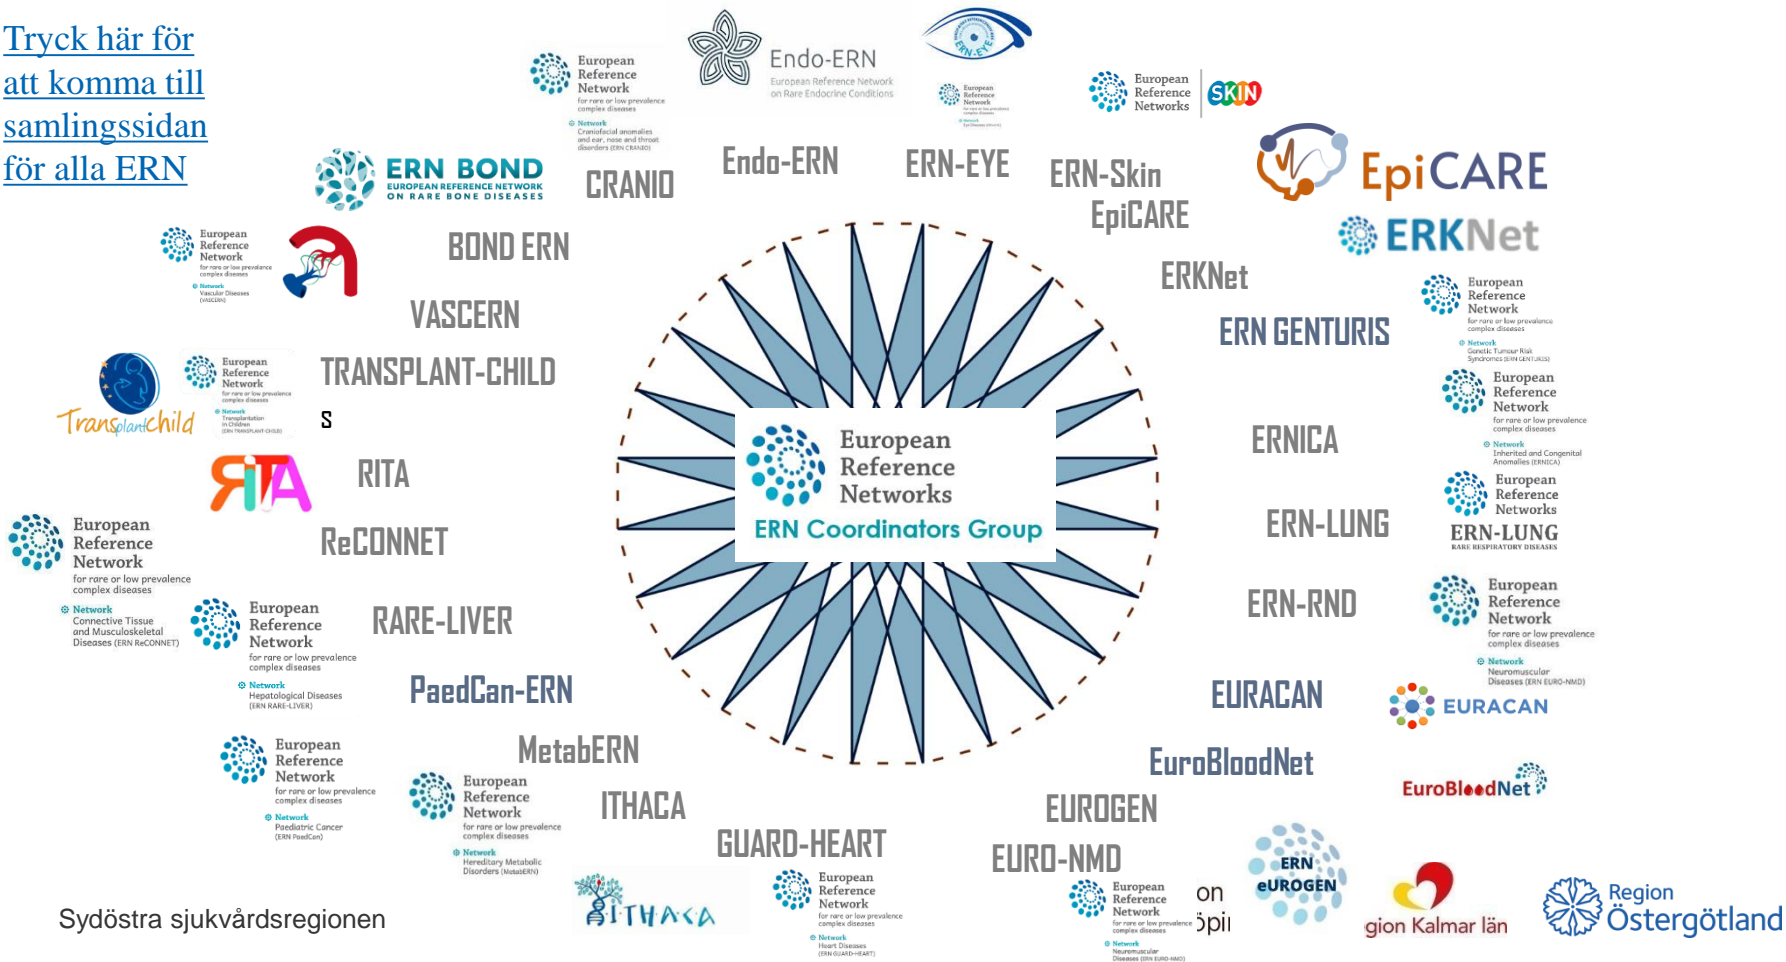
Tryck här för att komma till samlingssidan för alla ERN

European Reference Network
for rare or low prevalence complex diseases
Network
Craniofacial anomalies and ear, nose and throat disorders (ERN CRANIO)

Endo-ERN
European Reference Network on Rare Endocrine Conditions

ERN-EYE

European Reference Networks
SKIN

ERN BOND
EUROPEAN REFERENCE NETWORK ON RARE BONE DISEASES

CRANIO

Endo-ERN

ERN-EYE

ERN-Skin

EpiCARE

EpiCARE

ERKNet

European Reference Network
for rare or low prevalence complex diseases
Network
Vascular Diseases (VASCERN)

BOND ERN

ERKNet

VASCERN

ERN GENTURIS

European Reference Network
for rare or low prevalence complex diseases
Network
Genetic Tumour Risk Syndromes (ERN GENTURIS)

TransplantChild

European Reference Network
for rare or low prevalence complex diseases
Network
Transplantation in Children (ERN TRANSPLANT-CHILD)

TRANSPLANT-CHILD
S

European Reference Network
for rare or low prevalence complex diseases
Network
Inherited and Congenital Anomalies (ERNICA)

RITA

RITA

European Reference Networks
ERN Coordinators Group

ERNICA

European Reference Networks
ERN-LUNG
RARE RESPIRATORY DISEASES

ERN-LUNG

European Reference Network
for rare or low prevalence complex diseases
Network
Connective Tissue and Musculoskeletal Diseases (ERN ReCONNET)

ReCONNET

European Reference Network
for rare or low prevalence complex diseases
Network
Hepatological Diseases (ERN RARE-LIVER)

RARE-LIVER

ERN-RND

European Reference Network
for rare or low prevalence complex diseases
Network
Neuromuscular Diseases (ERN EURO-NMD)

PaedCan-ERN

EURACAN

EURACAN

European Reference Network
for rare or low prevalence complex diseases
Network
Paediatric Cancer (ERN PaedCan)

MetabERN

European Reference Network
for rare or low prevalence complex diseases
Network
Hereditary Metabolic Disorders (MetabERN)

ITHACA

EuroBloodNet

EuroBloodNet

EUROGEN

GUARD-HEART

EURO-NMD

European Reference Network
for rare or low prevalence complex diseases
Network
Heart Diseases (ERN GUARD-HEART)

ITHACA

European Reference Network
for rare or low prevalence complex diseases
Network
Neuromuscular Diseases (ERN EURO-NMD)

on
spi

ERN eUROGEN

gion Kalmar län

Region Östergötland

Sydöstra sjukvårdsregionen